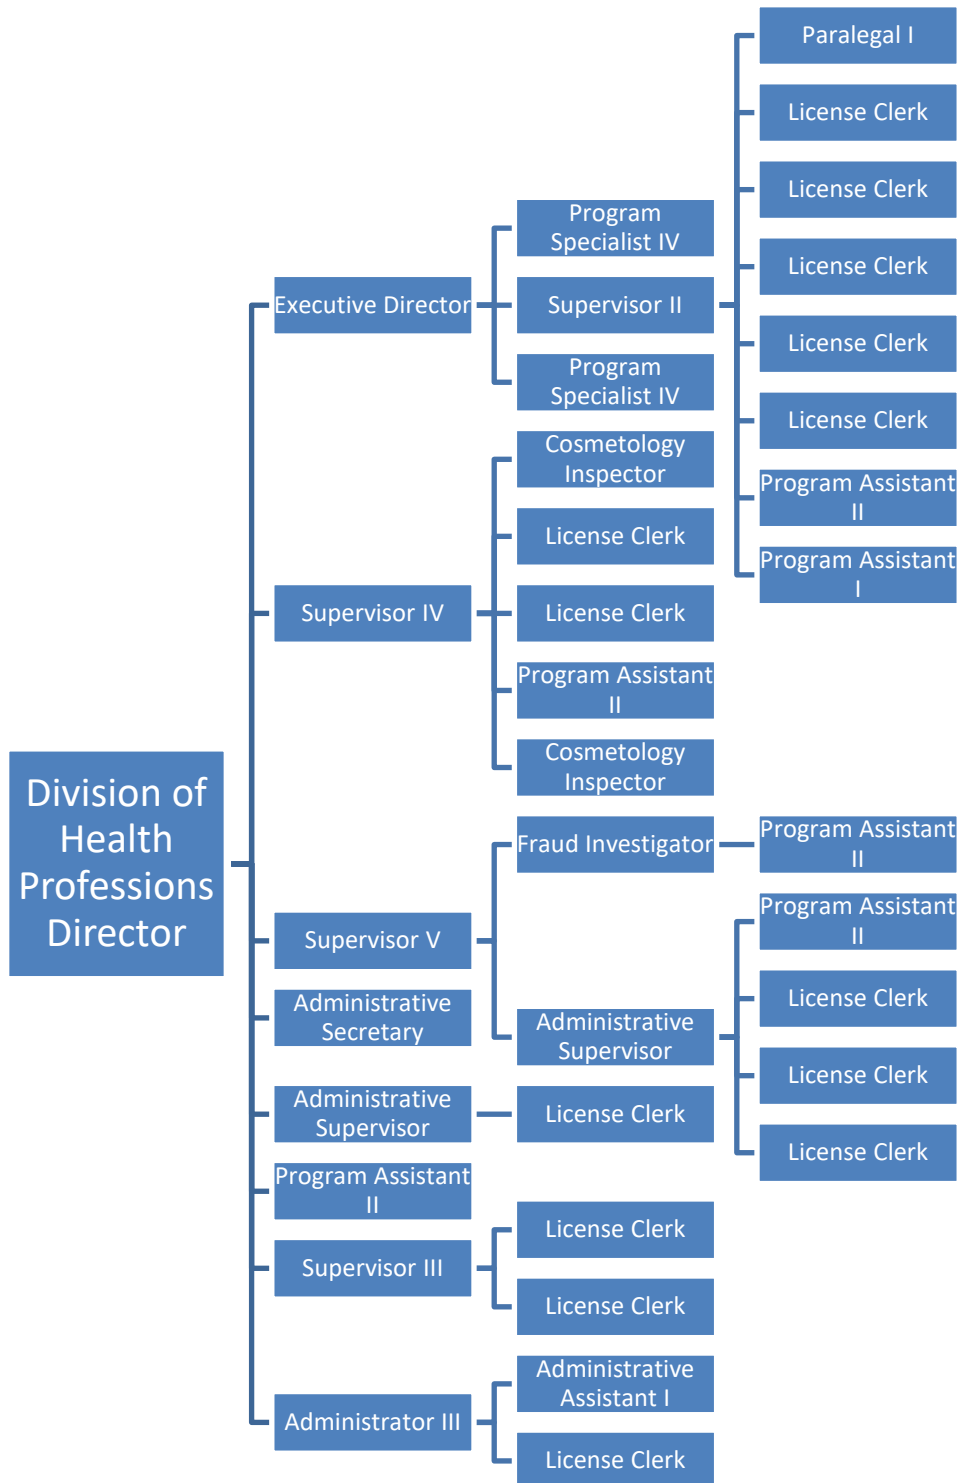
Division of Health Professions Director

Executive Director

Program Specialist IV

Supervisor II

Paralegal I

License Clerk

License Clerk

License Clerk

License Clerk

License Clerk

Program Assistant II

Program Assistant I

Program Specialist IV

Supervisor IV

Cosmetology Inspector

License Clerk

License Clerk

Program Assistant II

Cosmetology Inspector

Supervisor V

Fraud Investigator

Program Assistant II

Administrative Supervisor

Program Assistant II

License Clerk

License Clerk

License Clerk

Administrative Secretary

Administrative Supervisor

License Clerk

Program Assistant II

Supervisor III

License Clerk

License Clerk

Administrator III

Administrative Assistant I

License Clerk